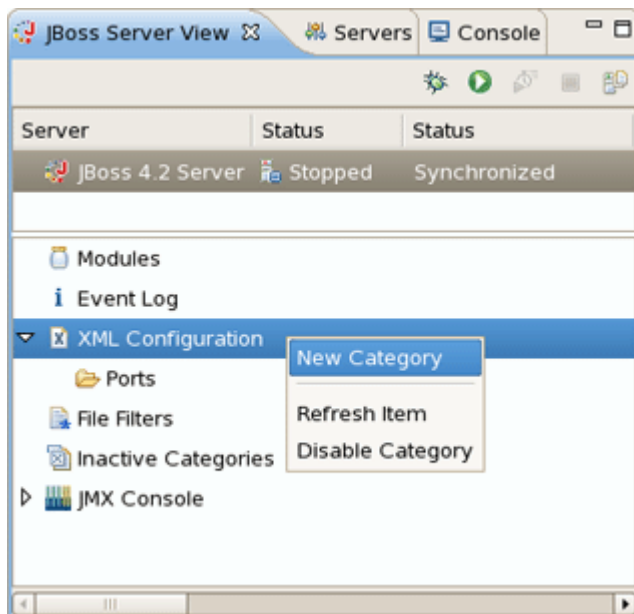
JBoss Server View ☒ | Servers | Console

| Server | Status | Status |
|---|---|---|
| JBoss 4.2 Server | Stopped | Synchronized |

Modules
Event Log
XML Configuration
Ports
File Filters
Inactive Categories
JMX Console

New Category
Refresh Item
Disable Category